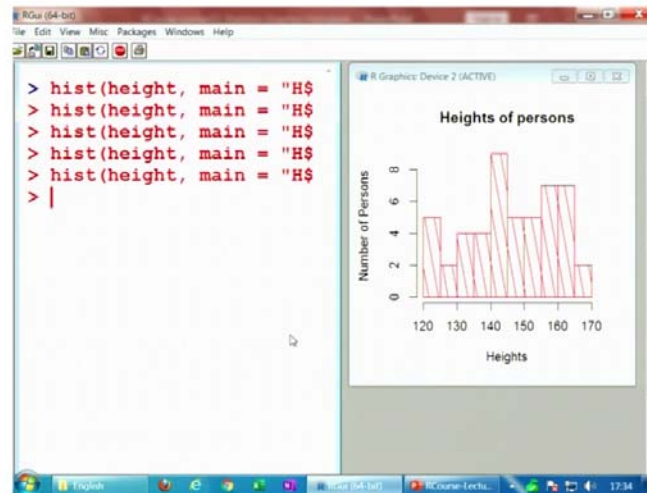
RGui (64-bit)
File Edit View Misc Packages Windows Help

> hist(height, main = "H$
> hist(height, main = "H$
> hist(height, main = "H$
> hist(height, main = "H$
> hist(height, main = "H$
> |

R Graphics: Device 2 (ACTIVE)

Heights of persons

Number of Persons

0
2
4
6
8

120 130 140 150 160 170

Heights

English
RGui (64-bit)
RCourse-Lectu...
17:34